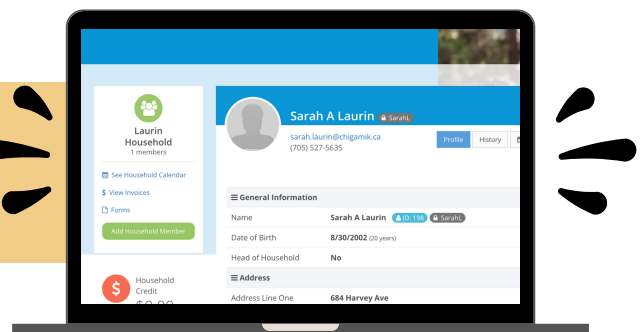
Laurin Household
1 members

See Household Calendar
View Invoices
Forms
Add Household Member

Household Credit
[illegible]

Sarah A Laurin SarahL
sarah.laurin@chigamik.ca
(705) 527-5635

Profile
History

General Information

| | |
|---|---|
| Name | Sarah A Laurin ID: 198 SarahL |
| Date of Birth | 8/30/2002 (20 years) |
| Head of Household | No |

Address

| | |
|---|---|
| Address Line One | 684 Harvey Ave |